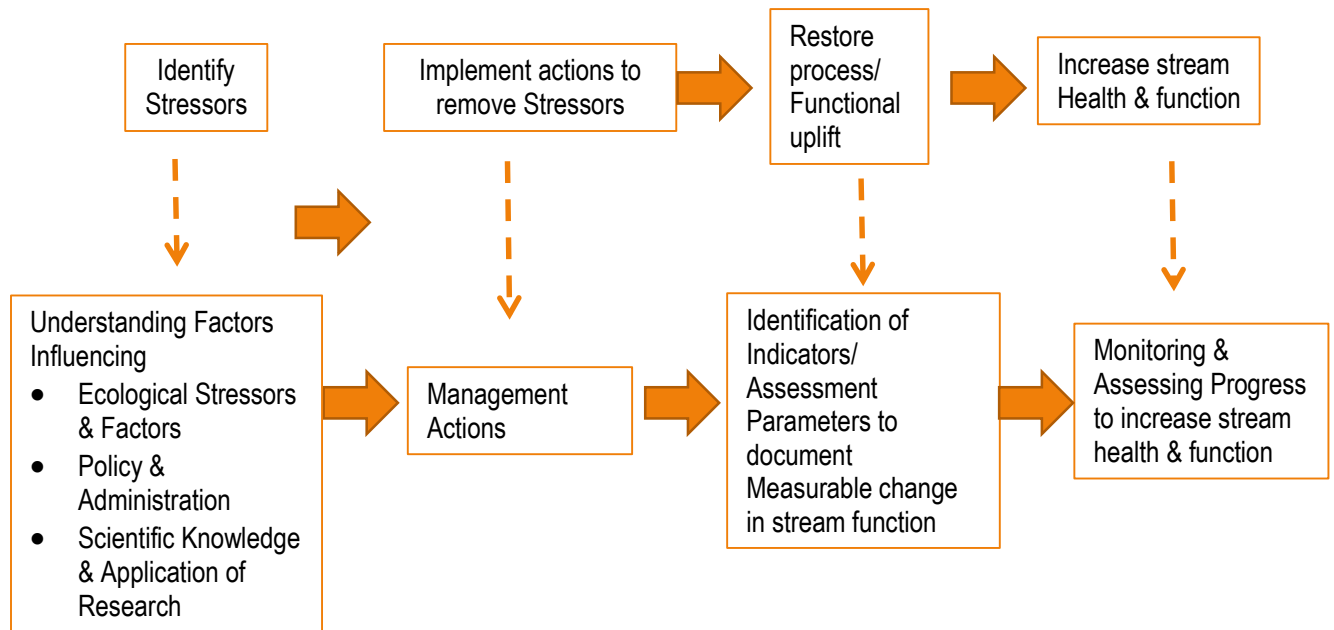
Identify Stressors

Implement actions to remove Stressors

Restore process/ Functional uplift

Increase stream Health & function

Understanding Factors Influencing
- Ecological Stressors & Factors
- Policy & Administration
- Scientific Knowledge & Application of Research

Management Actions

Identification of Indicators/ Assessment Parameters to document Measurable change in stream function

Monitoring & Assessing Progress to increase stream health & function